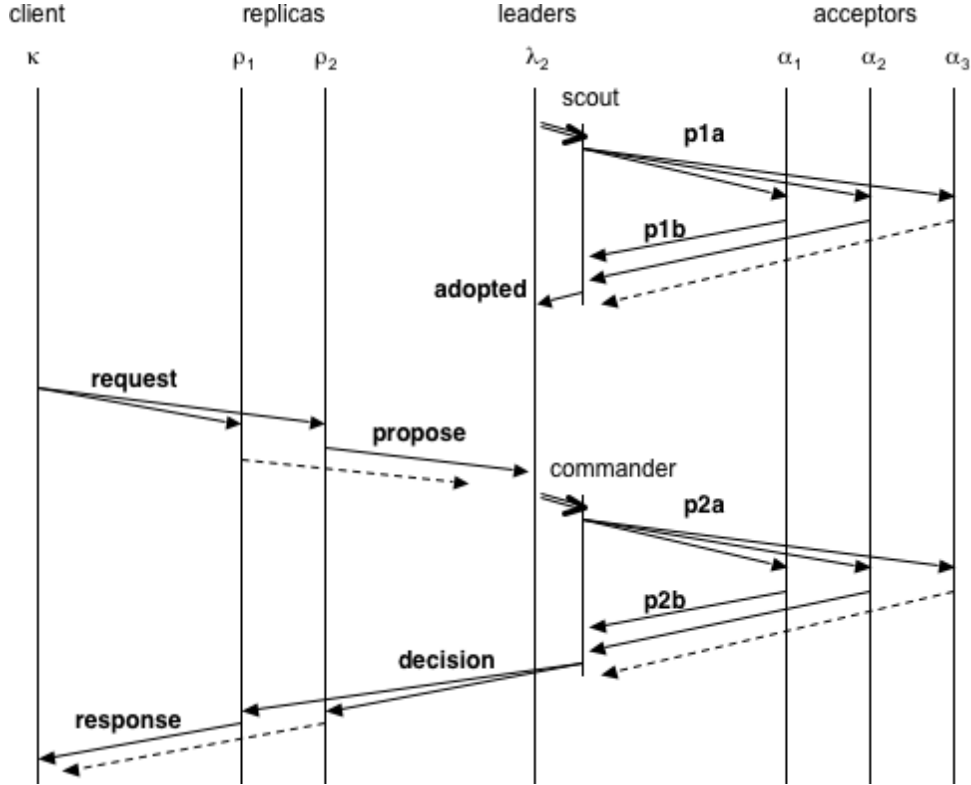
client

replicas

leaders

acceptors

$\kappa$

$\rho_1$

$\rho_2$

$\lambda_2$

$\alpha_1$

$\alpha_2$

$\alpha_3$

scout

p1a

p1b

adopted

request

propose

commander

p2a

p2b

decision

response